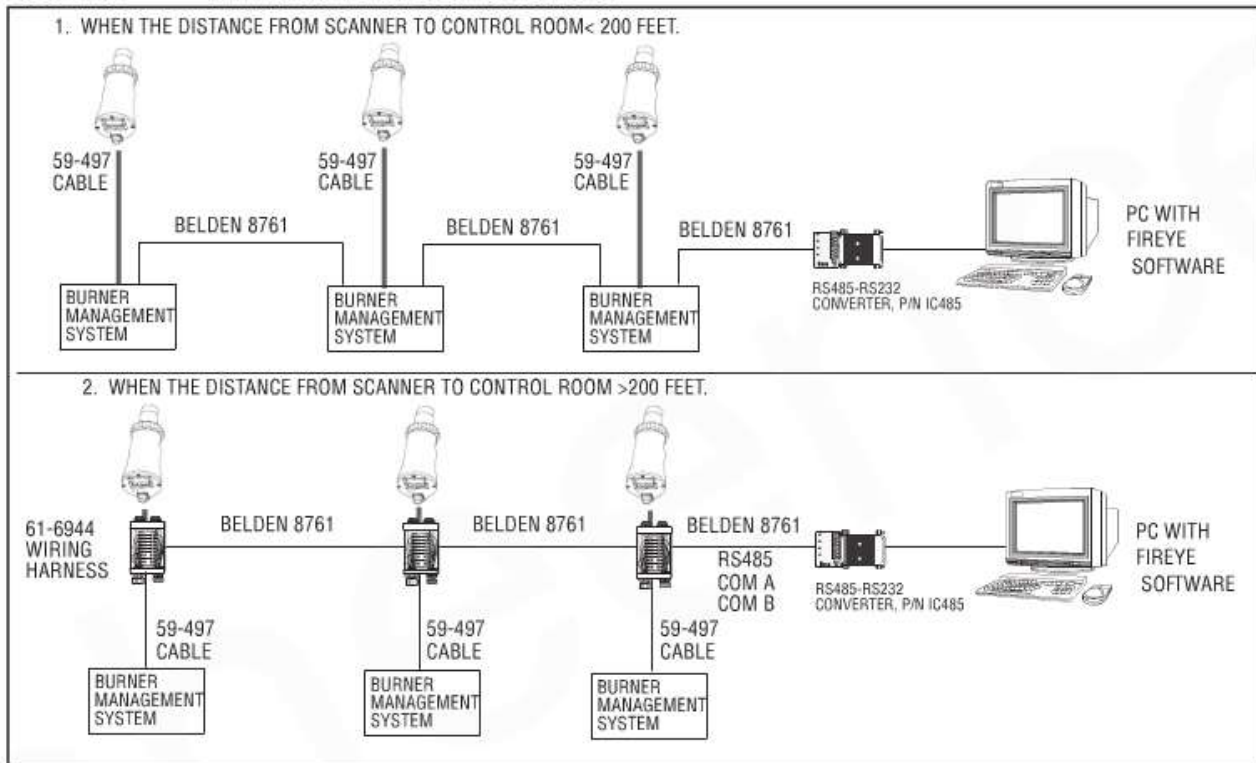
1. WHEN THE DISTANCE FROM SCANNER TO CONTROL ROOM< 200 FEET.

59-497 CABLE

59-497 CABLE

59-497 CABLE

BELDEN 8761

BELDEN 8761

BELDEN 8761

PC WITH FIREYE SOFTWARE

BURNER MANAGEMENT SYSTEM

BURNER MANAGEMENT SYSTEM

BURNER MANAGEMENT SYSTEM

RS485-RS232 CONVERTER, P/N IC485

2. WHEN THE DISTANCE FROM SCANNER TO CONTROL ROOM >200 FEET.

61-6944 WIRING HARNESS

BELDEN 8761

BELDEN 8761

BELDEN 8761

RS485 COM A COM B

PC WITH FIREYE SOFTWARE

RS485-RS232 CONVERTER, P/N IC485

59-497 CABLE

59-497 CABLE

59-497 CABLE

BURNER MANAGEMENT SYSTEM

BURNER MANAGEMENT SYSTEM

BURNER MANAGEMENT SYSTEM